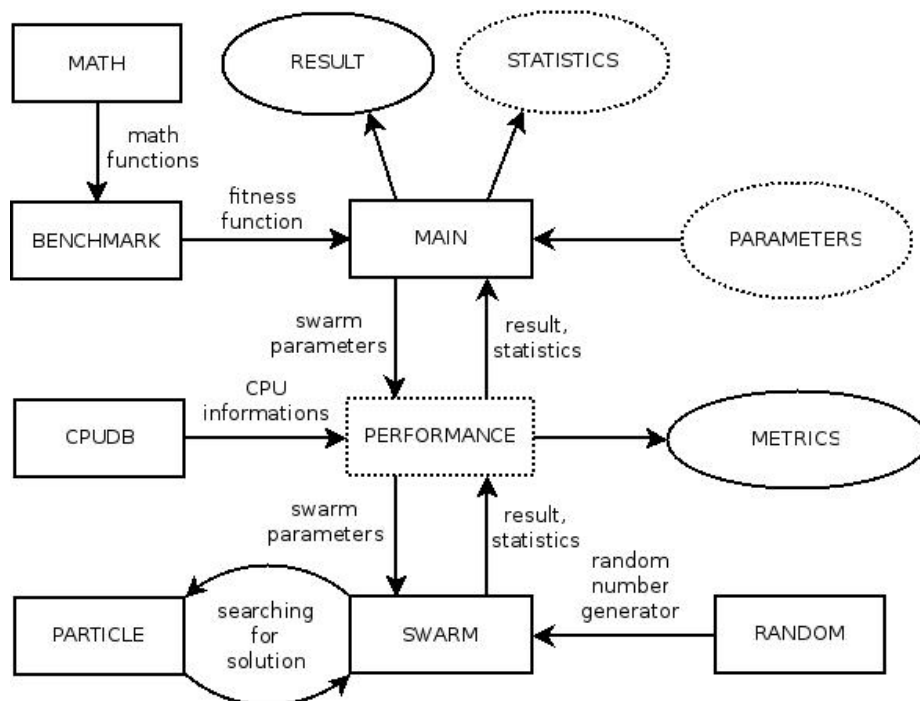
MATH

RESULT

STATISTICS

math functions

BENCHMARK

fitness function

MAIN

PARAMETERS

swarm parameters

result, statistics

CPUDB

CPU informations

PERFORMANCE

METRICS

swarm parameters

result, statistics

random number generator

PARTICLE

searching for solution

SWARM

RANDOM